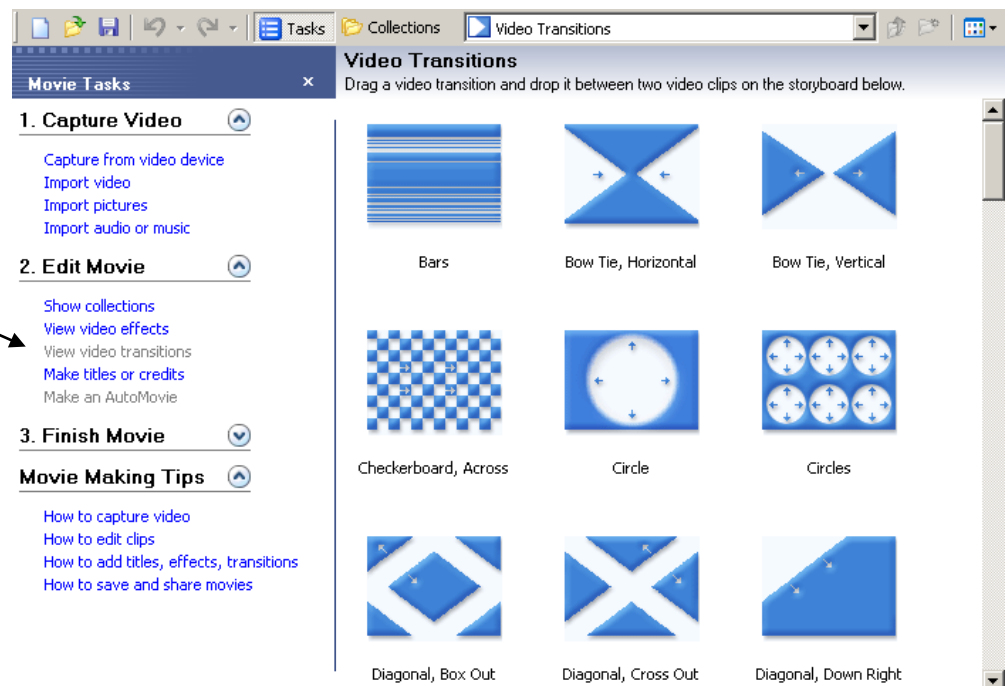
Tasks Collections Video Transitions

Movie Tasks ×

1. Capture Video

Capture from video device
Import video
Import pictures
Import audio or music

2. Edit Movie

Show collections
View video effects
View video transitions
Make titles or credits
Make an AutoMovie

3. Finish Movie

Movie Making Tips

How to capture video
How to edit clips
How to add titles, effects, transitions
How to save and share movies

Video Transitions
Drag a video transition and drop it between two video clips on the storyboard below.

Bars
Bow Tie, Horizontal
Bow Tie, Vertical
Checkerboard, Across
Circle
Circles
Diagonal, Box Out
Diagonal, Cross Out
Diagonal, Down Right